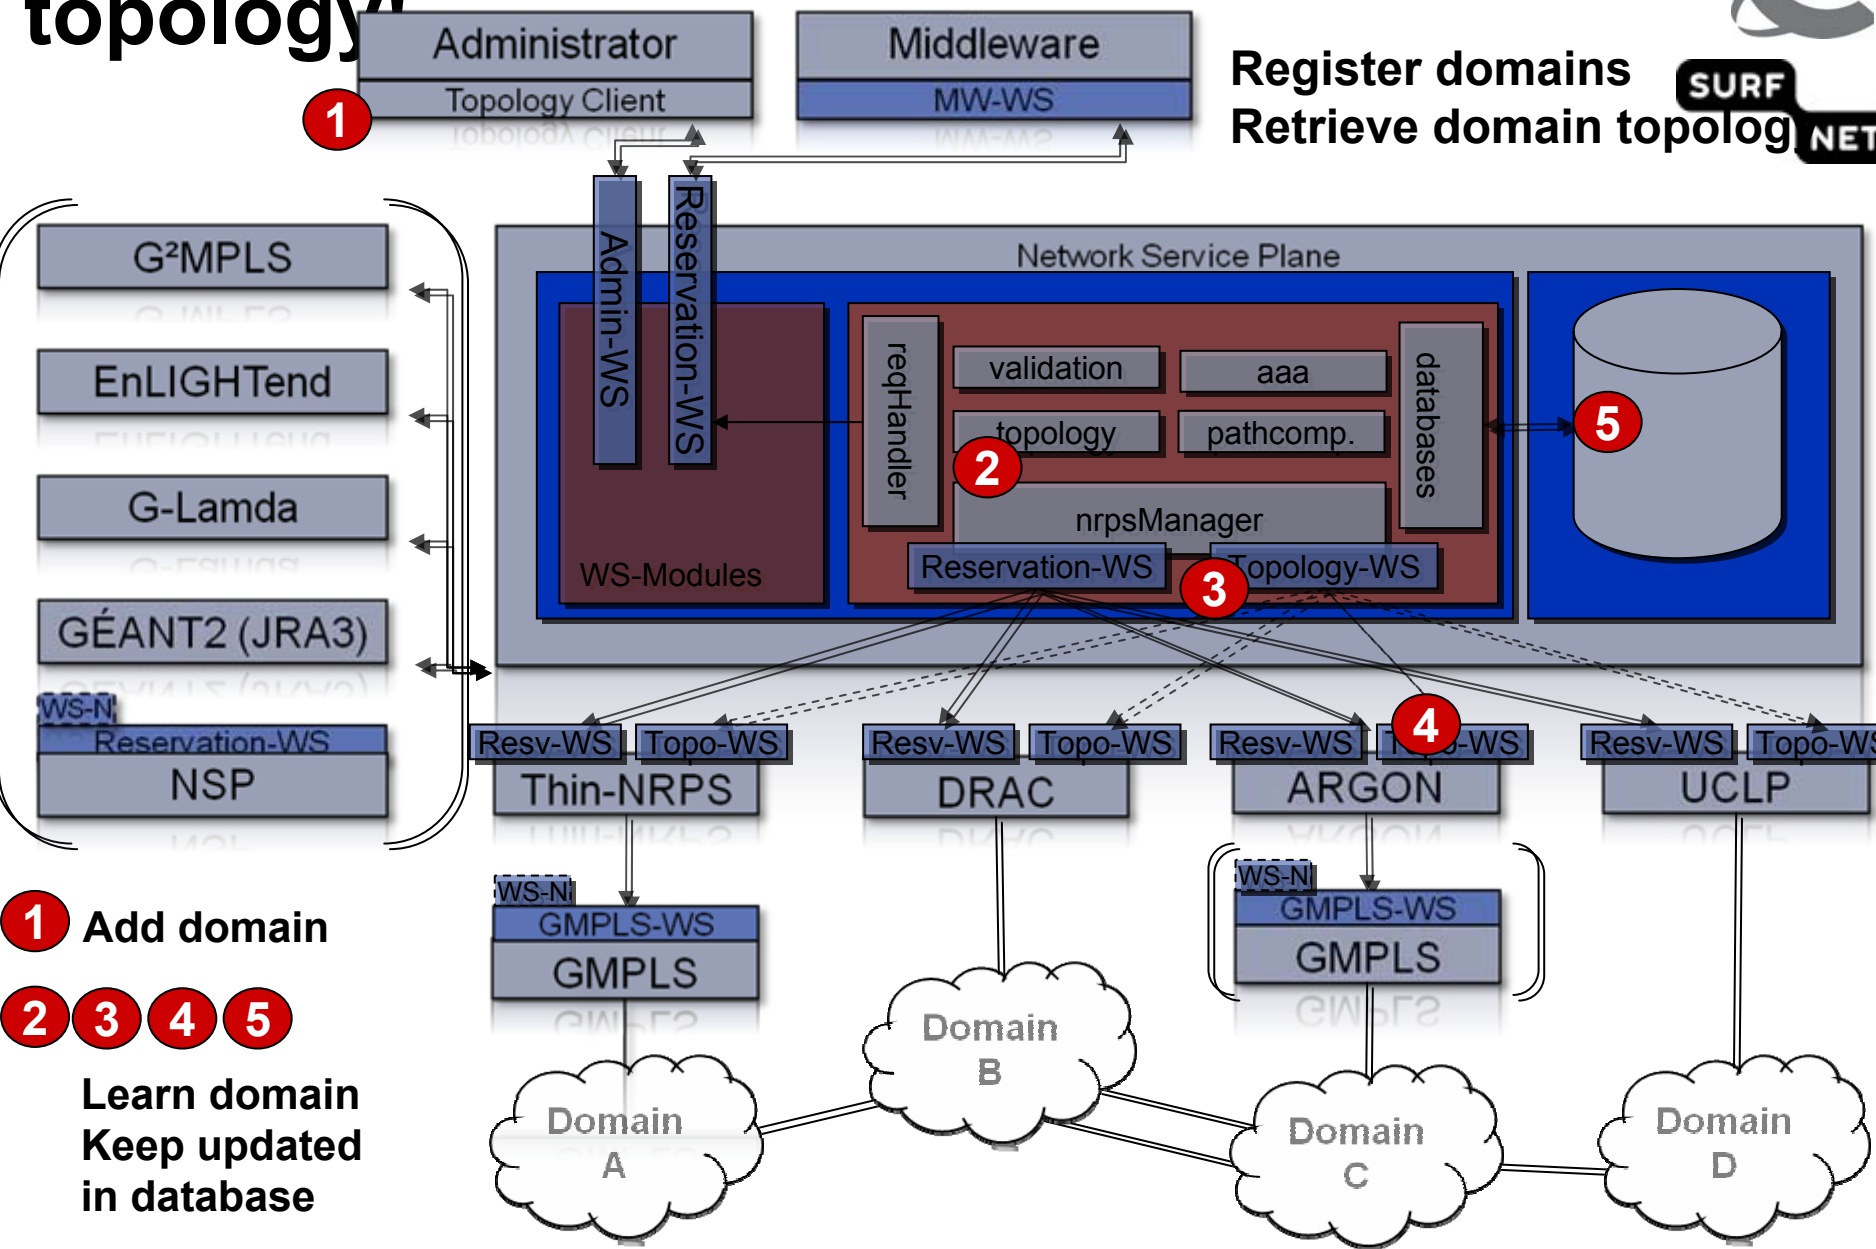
topology

Administrator

Topology Client

1

Middleware

MW-WS

Register domains
Retrieve domain topolog

SURF NET

Admin-WS

Reservation-WS

G²MPLS

EnLIGHTend

G-Lamda

GÉANT2 (JRA3)

WS-N

Reservation-WS

NSP

Network Service Plane

reqHandler

validation

aaa

topology

pathcomp.

databases

2

nrpsManager

Reservation-WS

Topology-WS

3

WS-Modules

5

Resv-WS

Topo-WS

Thin-NRPS

Resv-WS

Topo-WS

DRAC

Resv-WS

4

Topo-WS

ARGON

Resv-WS

Topo-WS

UCLP

WS-N

GMPLS-WS

GMPLS

WS-N

GMPLS-WS

GMPLS

1 Add domain

2 3 4 5

Learn domain
Keep updated
in database

Domain A

Domain B

Domain C

Domain D